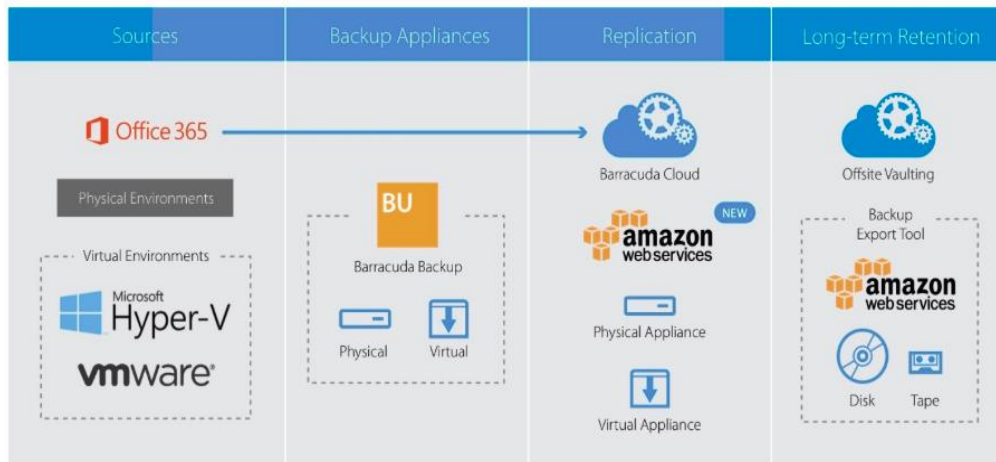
Sources

Office 365

Physical Environments

Virtual Environments

Microsoft Hyper-V

vmware

Backup Appliances

BU

Barracuda Backup

Physical

Virtual

Replication

Barracuda Cloud

NEW

amazon webservices

Physical Appliance

Virtual Appliance

Long-term Retention

Offsite Vaulting

Backup Export Tool

amazon webservices

Disk

Tape